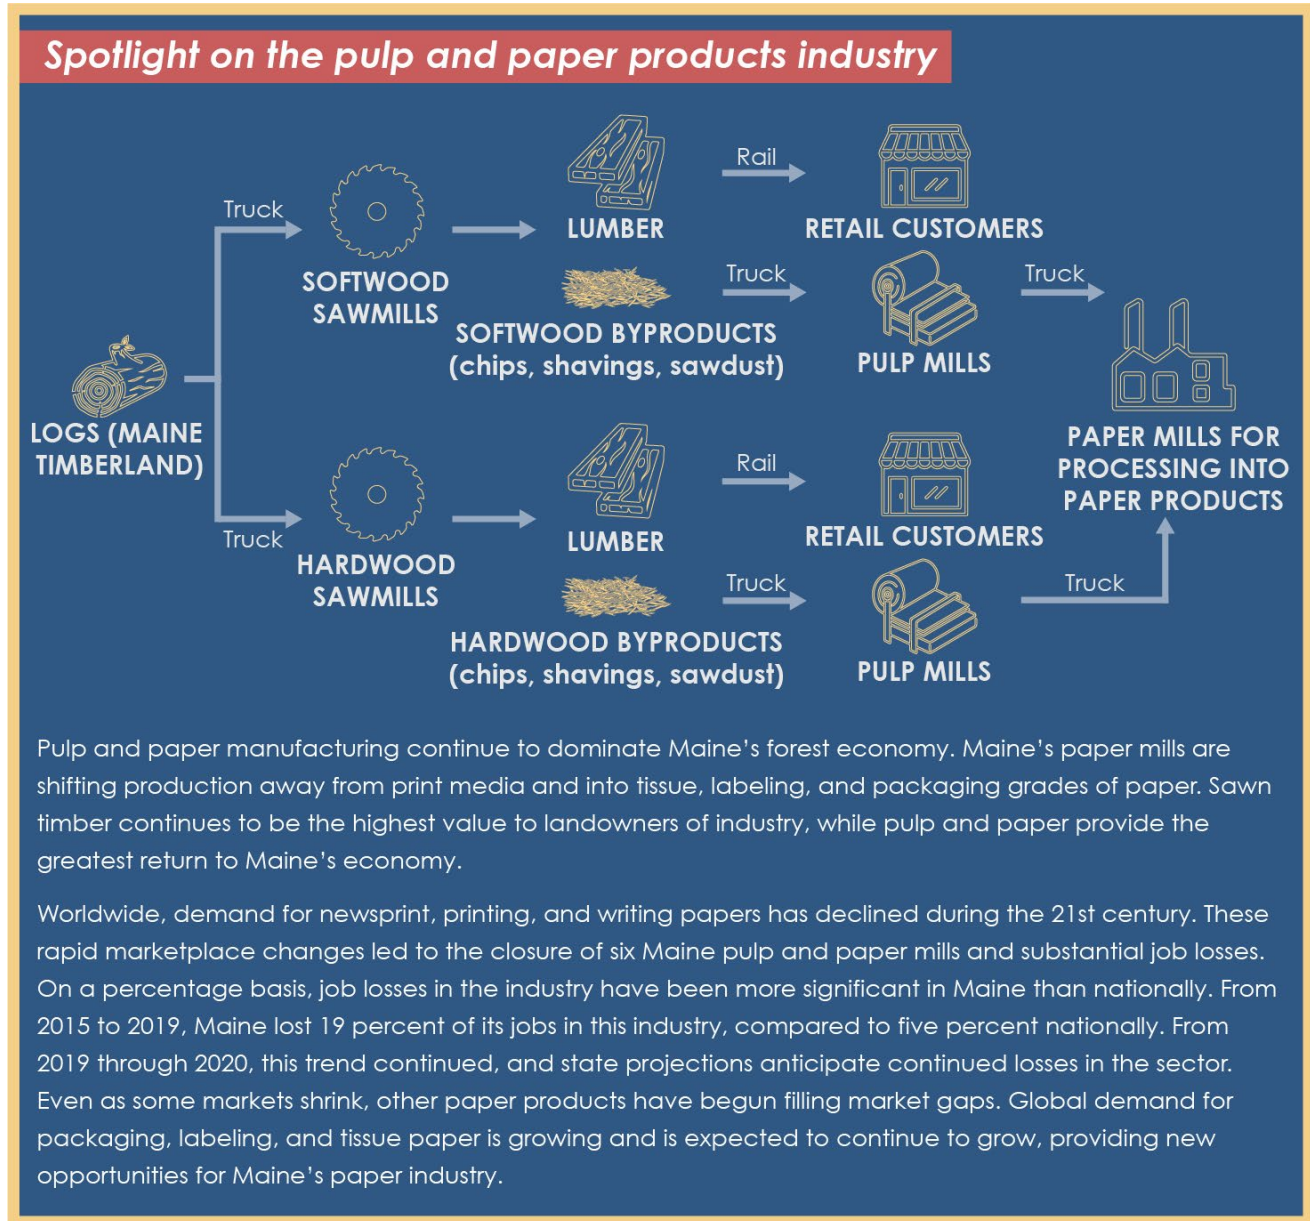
Spotlight on the pulp and paper products industry

LOGS (MAINE TIMBERLAND)

Truck

SOFTWOOD SAWMILLS

LUMBER

Rail

RETAIL CUSTOMERS

SOFTWOOD BYPRODUCTS (chips, shavings, sawdust)

Truck

PULP MILLS

Truck

PAPER MILLS FOR PROCESSING INTO PAPER PRODUCTS

Truck

HARDWOOD SAWMILLS

LUMBER

Rail

RETAIL CUSTOMERS

HARDWOOD BYPRODUCTS (chips, shavings, sawdust)

Truck

PULP MILLS

Truck

Pulp and paper manufacturing continue to dominate Maine's forest economy. Maine's paper mills are shifting production away from print media and into tissue, labeling, and packaging grades of paper. Sawn timber continues to be the highest value to landowners of industry, while pulp and paper provide the greatest return to Maine's economy.

Worldwide, demand for newsprint, printing, and writing papers has declined during the 21st century. These rapid marketplace changes led to the closure of six Maine pulp and paper mills and substantial job losses. On a percentage basis, job losses in the industry have been more significant in Maine than nationally. From 2015 to 2019, Maine lost 19 percent of its jobs in this industry, compared to five percent nationally. From 2019 through 2020, this trend continued, and state projections anticipate continued losses in the sector. Even as some markets shrink, other paper products have begun filling market gaps. Global demand for packaging, labeling, and tissue paper is growing and is expected to continue to grow, providing new opportunities for Maine's paper industry.